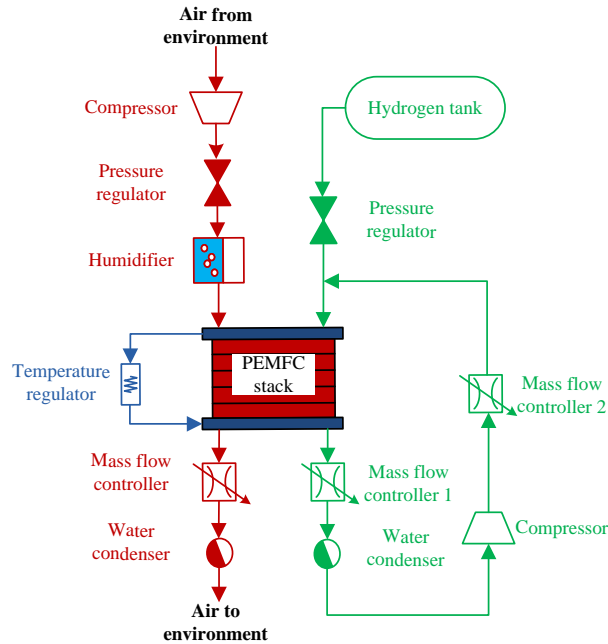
Air from environment

Compressor

Pressure regulator

Humidifier

Hydrogen tank

Pressure regulator

Temperature regulator

PEMFC stack

Mass flow controller 2

Mass flow controller

Mass flow controller 1

Water condenser

Water condenser

Compressor

Air to environment